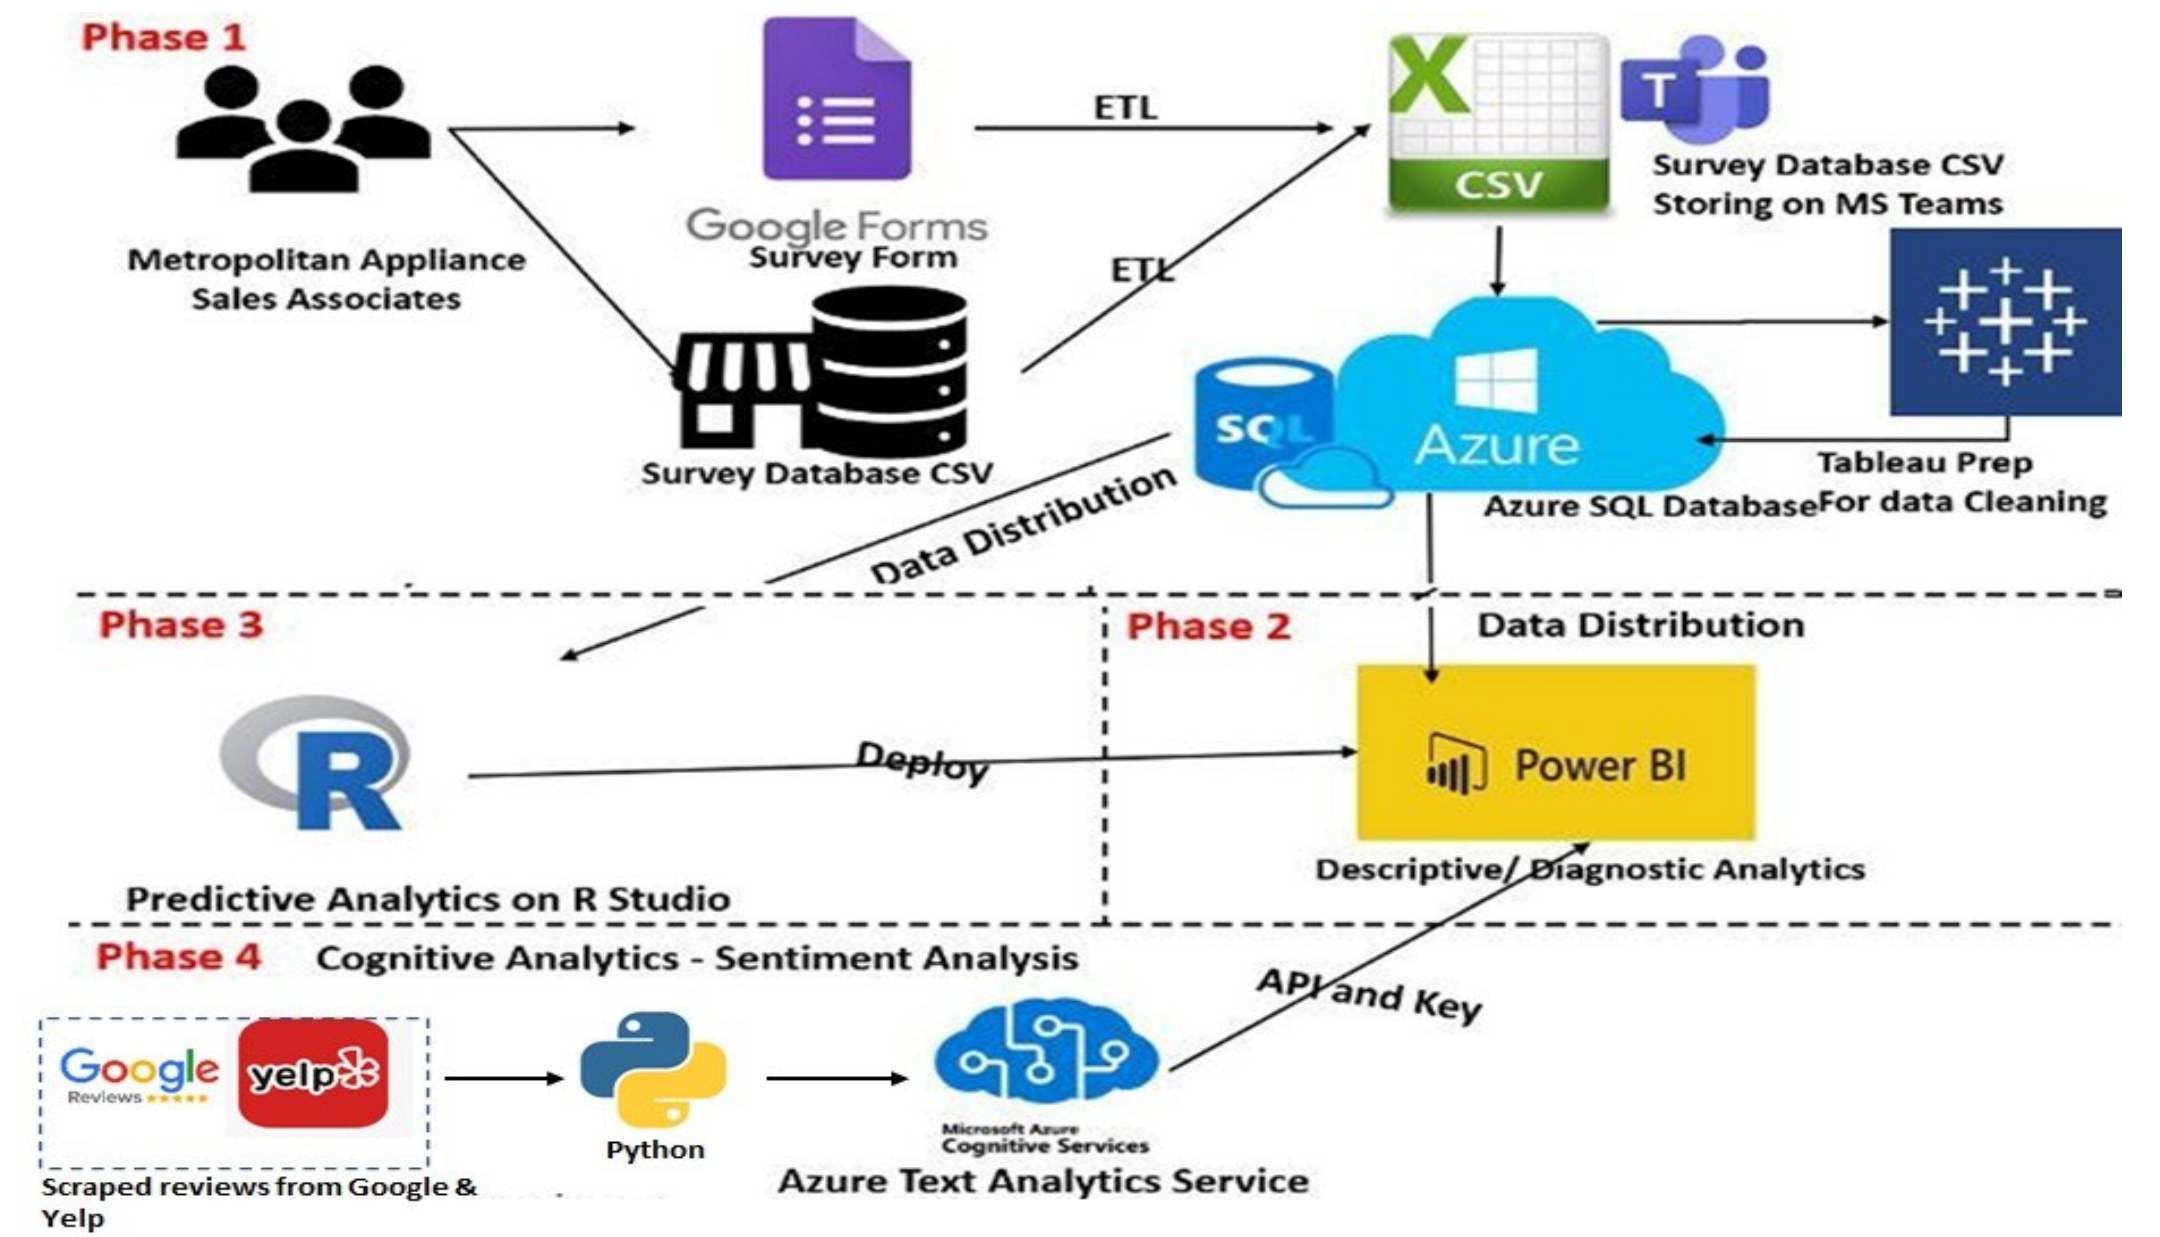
Phase 1

Metropolitan Appliance Sales Associates

Google Forms
Survey Form

ETL

ETL

CSV

Survey Database CSV Storing on MS Teams

Survey Database CSV

SQL

Azure

Azure SQL Database

Tableau Prep For data Cleaning

Data Distribution

Phase 3

Phase 2

Data Distribution

R

Deploy

Power BI

Predictive Analytics on R Studio

Descriptive/ Diagnostic Analytics

Phase 4 Cognitive Analytics - Sentiment Analysis

Google Reviews

yelp

Scraped reviews from Google & Yelp

Python

Microsoft Azure Cognitive Services

Azure Text Analytics Service

API and Key